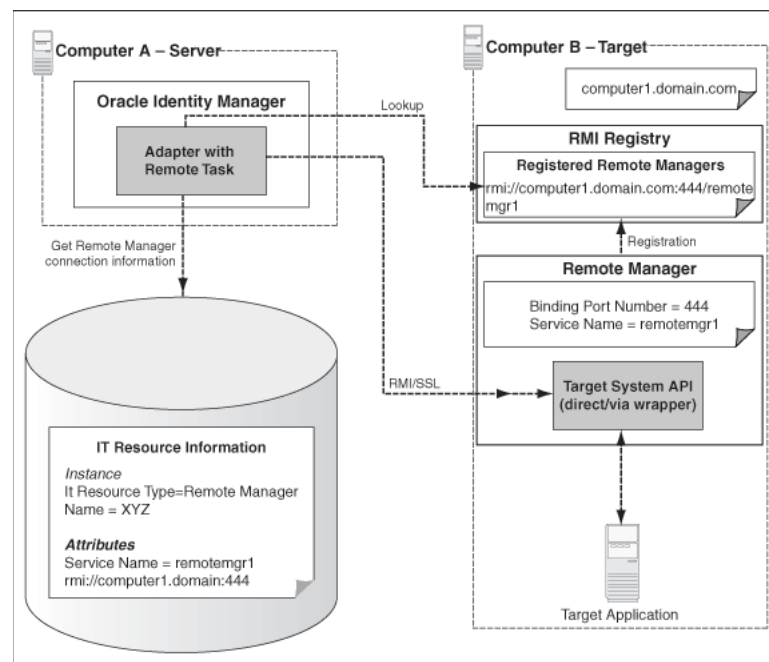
Computer A – Server

Oracle Identity Manager

Adapter with Remote Task

Lookup

Get Remote Manager connection information

RMI/SSL

IT Resource Information

*Instance*
It Resource Type=Remote Manager
Name = XYZ

***Attributes***
Service Name = remotemgr1
rmi://computer1.domain:444

Computer B – Target

computer1.domain.com

RMI Registry

Registered Remote Managers
rmi://computer1.domain.com:444/remotemgr1

Registration

Remote Manager

Binding Port Number = 444
Service Name = remotemgr1

Target System API (direct/via wrapper)

Target Application